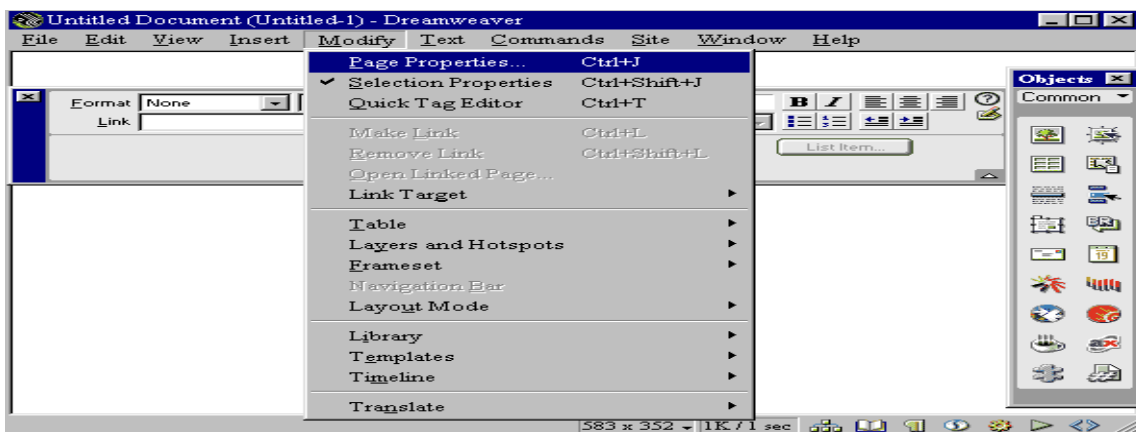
Untitled Document (Untitled-1) - Dreamweaver

File Edit View Insert Modify Text Commands Site Window Help

Format None
Link

B I

List Item...

Page Properties... Ctrl+J
Selection Properties Ctrl+Shift+J
Quick Tag Editor Ctrl+T
Make Link Ctrl+L
Remove Link Ctrl+Shift+L
Open Linked Page...
Link Target
Table
Layers and Hotspots
Frameset
Navigation Bar
Layout Mode
Library
Templates
Timeline
Translate

Objects
Common

583 x 352 1K / 1 sec